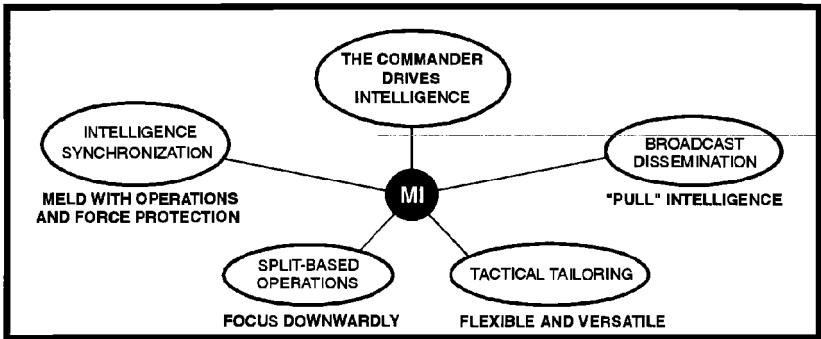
THE COMMANDER DRIVES INTELLIGENCE

INTELLIGENCE SYNCHRONIZATION

MELD WITH OPERATIONS AND FORCE PROTECTION

MI

BROADCAST DISSEMINATION

"PULL" INTELLIGENCE

SPLIT-BASED OPERATIONS

FOCUS DOWNWARDLY

TACTICAL TAILORING

FLEXIBLE AND VERSATILE